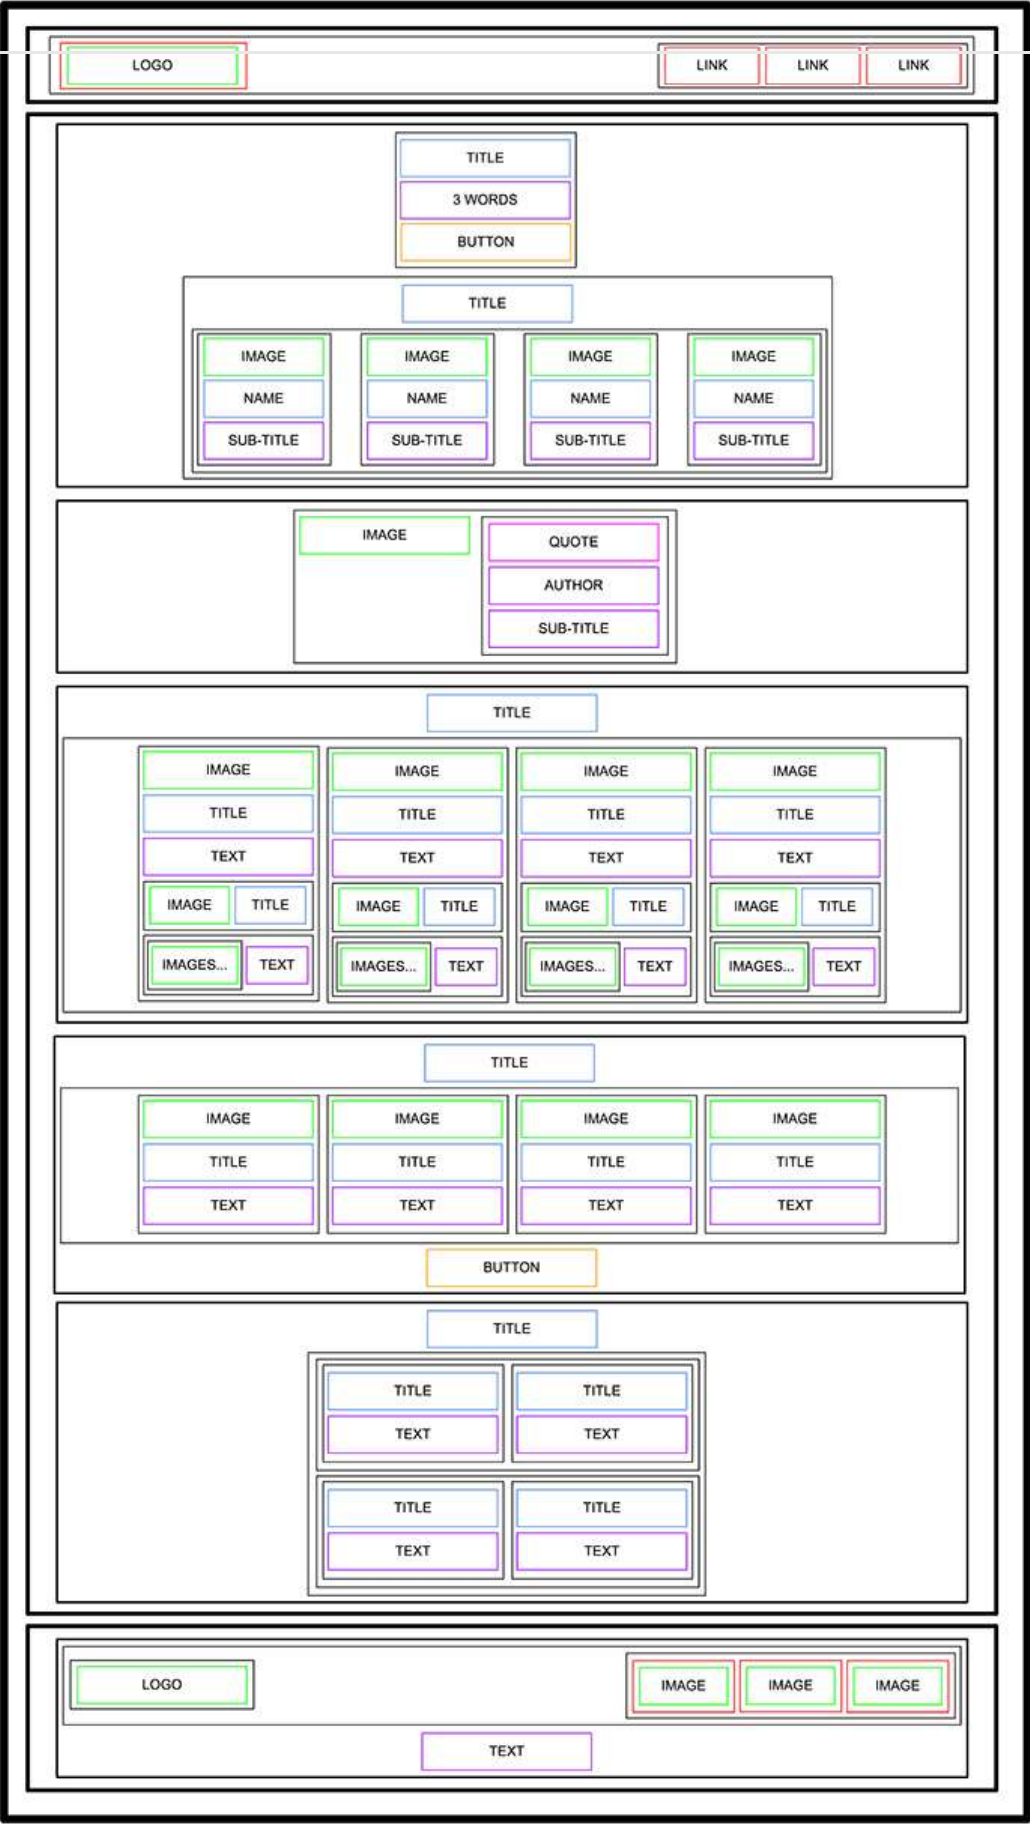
LOGO

LINK LINK LINK

TITLE
3 WORDS
BUTTON

TITLE

IMAGE
NAME
SUB-TITLE

IMAGE
NAME
SUB-TITLE

IMAGE
NAME
SUB-TITLE

IMAGE
NAME
SUB-TITLE

IMAGE

QUOTE
AUTHOR
SUB-TITLE

TITLE

IMAGE
TITLE
TEXT
IMAGE TITLE
IMAGES... TEXT

IMAGE
TITLE
TEXT
IMAGE TITLE
IMAGES... TEXT

IMAGE
TITLE
TEXT
IMAGE TITLE
IMAGES... TEXT

IMAGE
TITLE
TEXT
IMAGE TITLE
IMAGES... TEXT

TITLE

IMAGE
TITLE
TEXT

IMAGE
TITLE
TEXT

IMAGE
TITLE
TEXT

IMAGE
TITLE
TEXT

BUTTON

TITLE

TITLE
TEXT

TITLE
TEXT

TITLE
TEXT

TITLE
TEXT

LOGO

IMAGE IMAGE IMAGE

TEXT